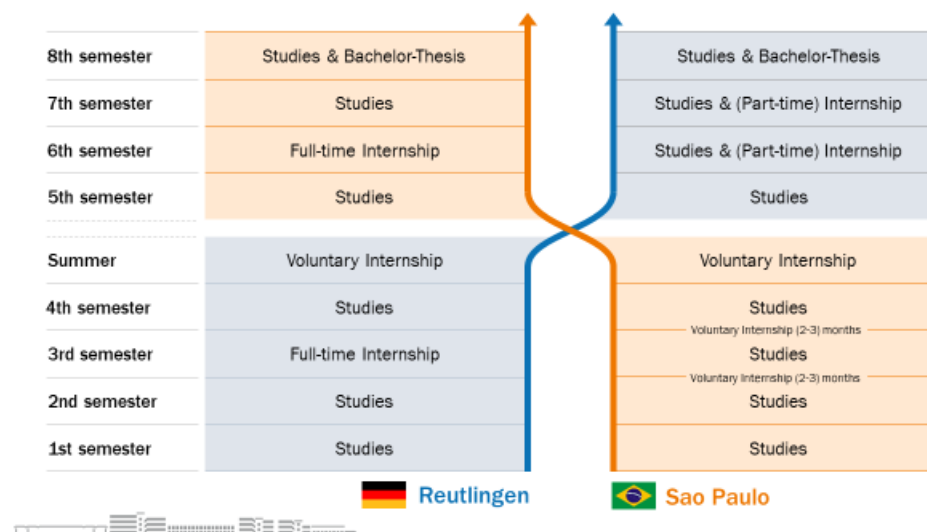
| | | |
|---|---|---|
| 8th semester | Studies & Bachelor-Thesis | Studies & Bachelor-Thesis |
| 7th semester | Studies | Studies & (Part-time) Internship |
| 6th semester | Full-time Internship | Studies & (Part-time) Internship |
| 5th semester | Studies | Studies |
| Summer | Voluntary Internship | Voluntary Internship |
| 4th semester | Studies | Studies |
| | | Voluntary Internship (2-3) months |
| 3rd semester | Full-time Internship | Studies |
| | | Voluntary Internship (2-3) months |
| 2nd semester | Studies | Studies |
| 1st semester | Studies | Studies |

Reutlingen

Sao Paulo